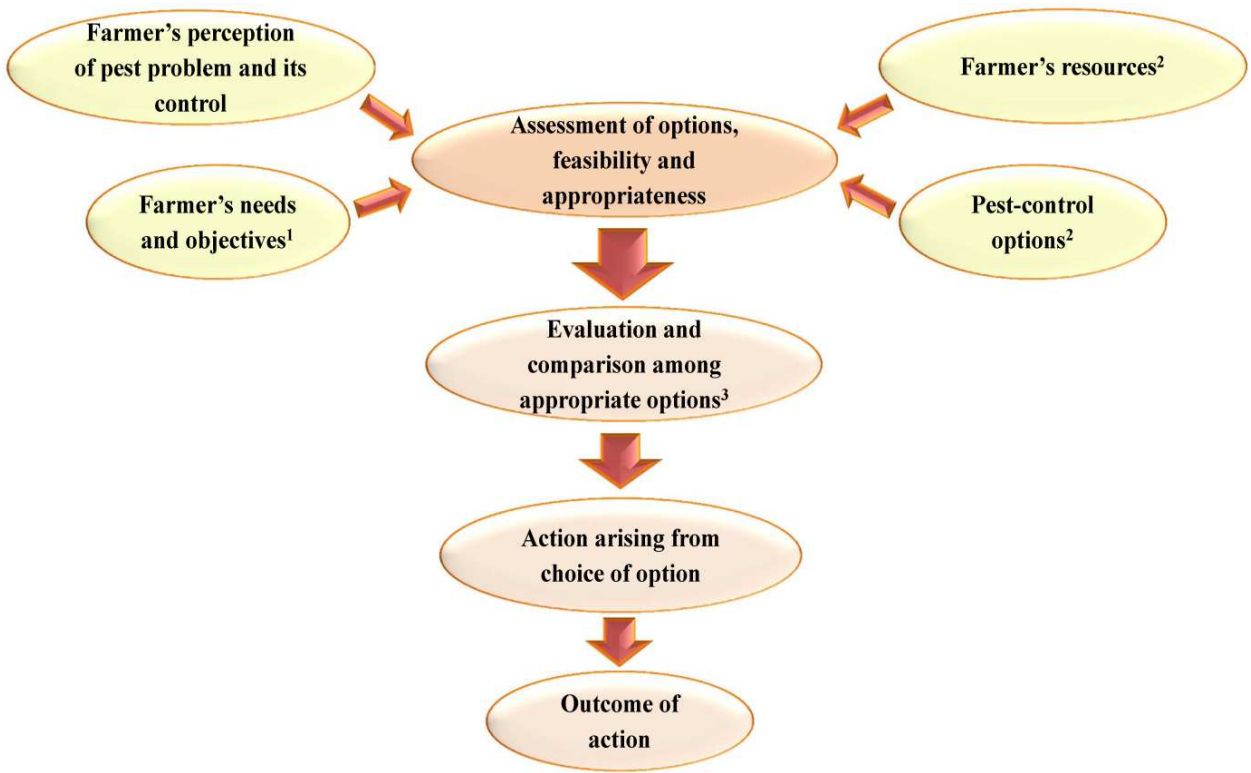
Farmer's perception of pest problem and its control

Farmer's resources$^2$

Assessment of options, feasibility and appropriateness

Farmer's needs and objectives$^1$

Pest-control options$^2$

Evaluation and comparison among appropriate options$^3$

Action arising from choice of option

Outcome of action